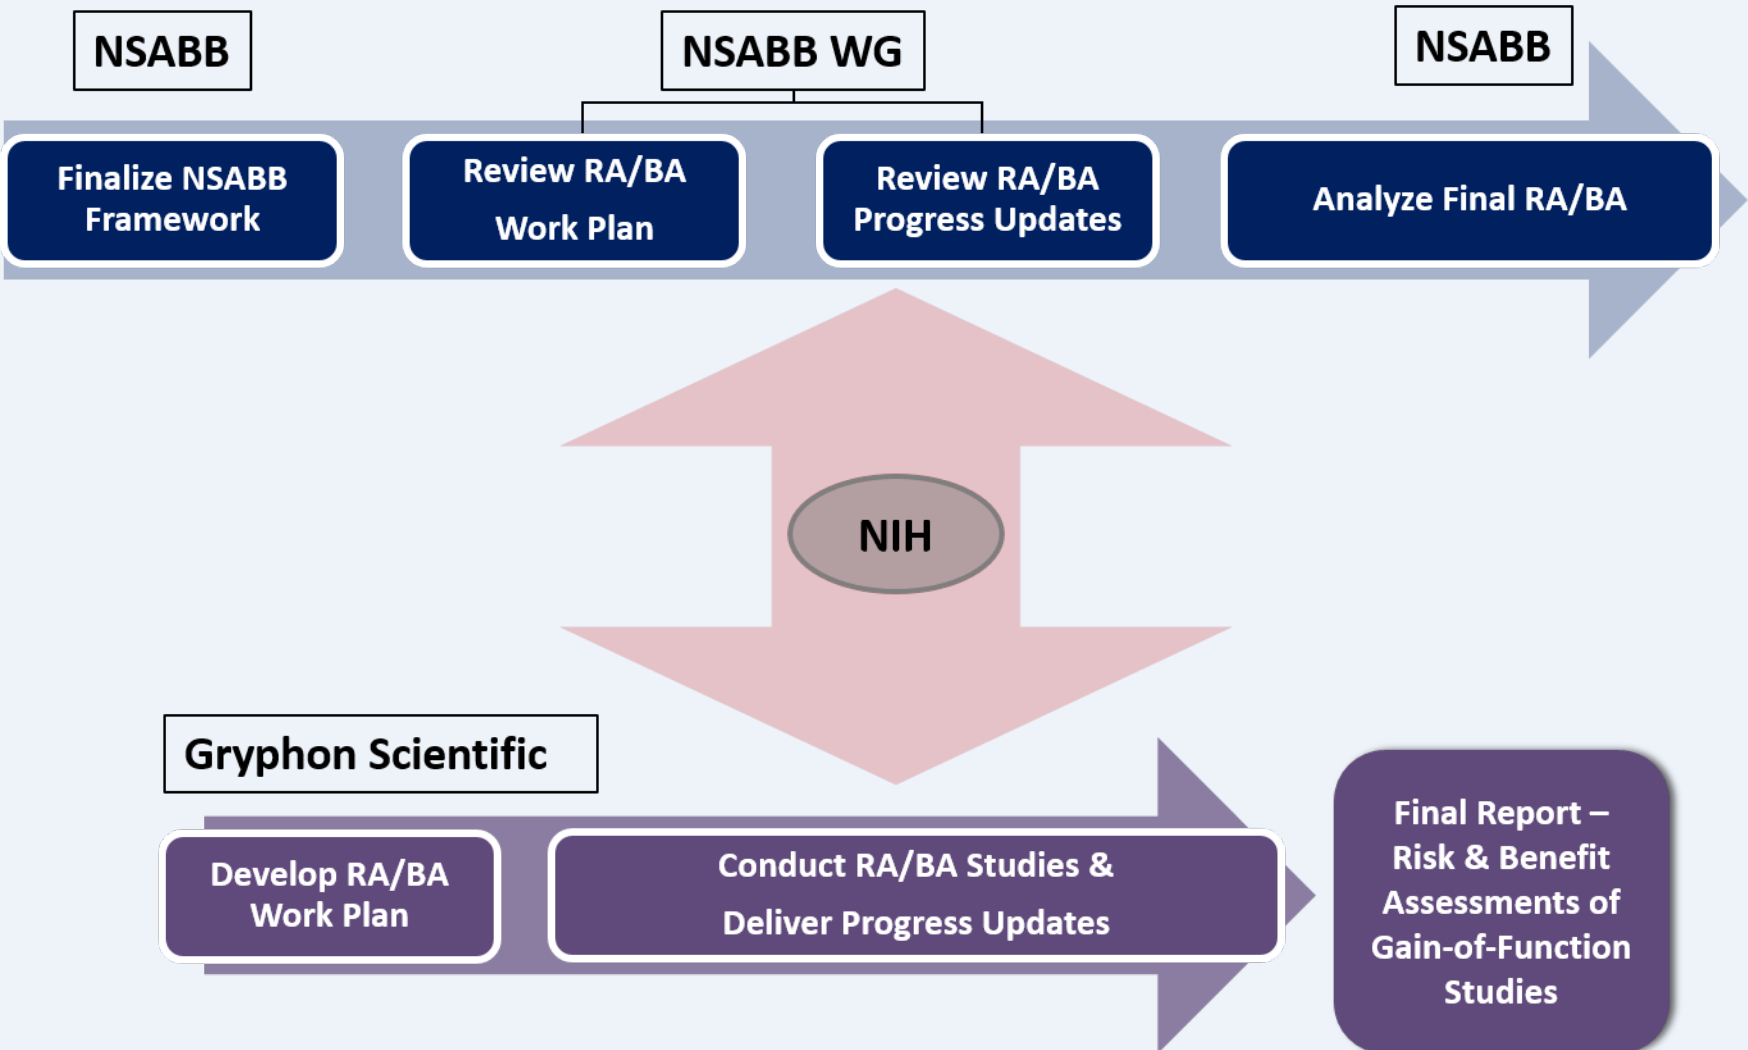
NSABB

NSABB WG

NSABB

Finalize NSABB Framework

Review RA/BA Work Plan

Review RA/BA Progress Updates

Analyze Final RA/BA

NIH

Gryphon Scientific

Develop RA/BA Work Plan

Conduct RA/BA Studies & Deliver Progress Updates

Final Report – Risk & Benefit Assessments of Gain-of-Function Studies